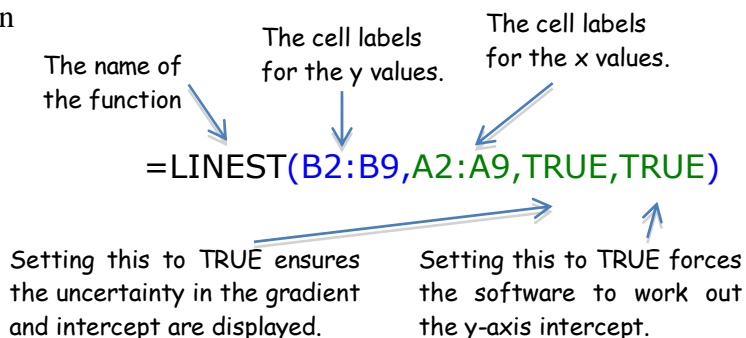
n

The name of the function

The cell labels for the y values.

The cell labels for the x values.

=LINEST(B2:B9,A2:A9,TRUE,TRUE)

Setting this to TRUE ensures the uncertainty in the gradient and intercept are displayed.

Setting this to TRUE forces the software to work out the y-axis intercept.